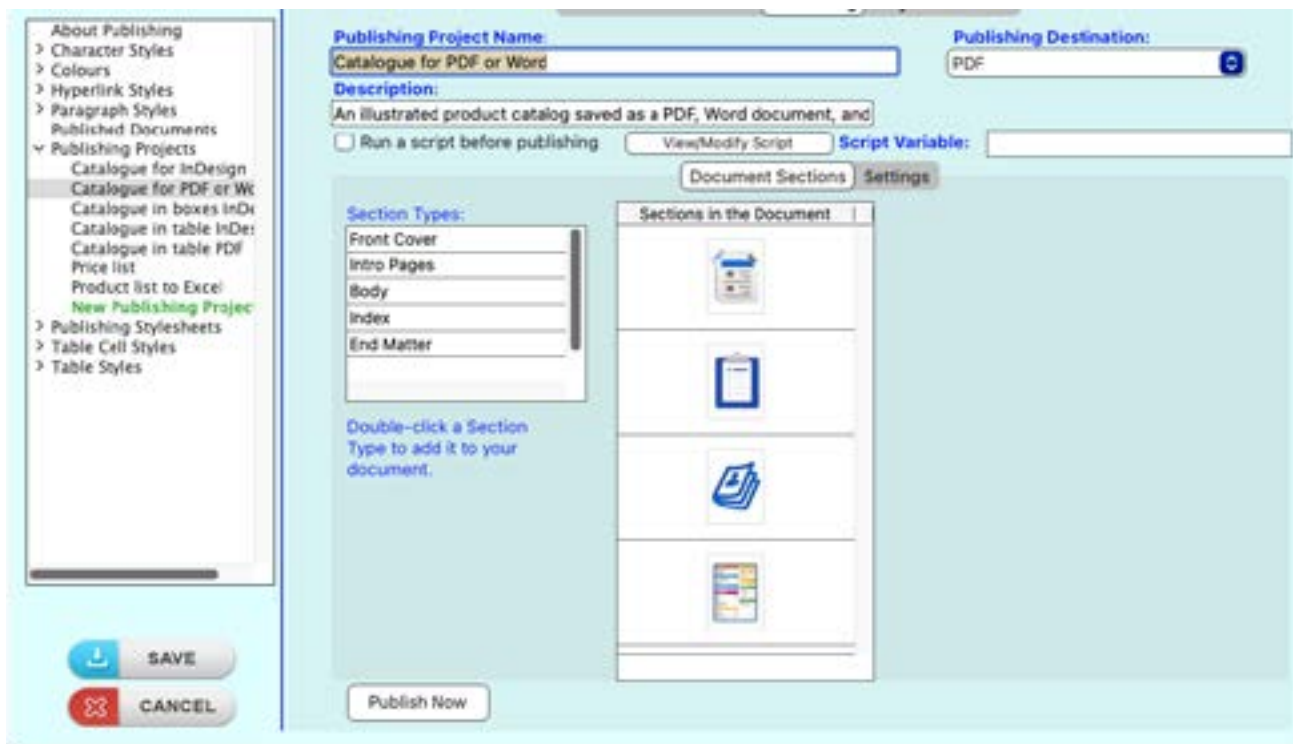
About Publishing
> Character Styles
> Colours
> Hyperlink Styles
> Paragraph Styles
Published Documents
∨ Publishing Projects
Catalogue for InDesign
Catalogue for PDF or Wo
Catalogue in boxes InDe
Catalogue in table InDe
Catalogue in table PDF
Price list
Product list to Excel
New Publishing Projec
> Publishing Stylesheets
> Table Cell Styles
> Table Styles

SAVE
CANCEL

Publishing Project Name:
Catalogue for PDF or Word
Publishing Destination:
PDF
Description:
An illustrated product catalog saved as a PDF, Word document, and
Run a script before publishing
View/Modify Script
Script Variable:
Document Sections
Settings
Section Types:
Front Cover
Intro Pages
Body
Index
End Matter
Double-click a Section Type to add it to your document.
Sections in the Document
Publish Now